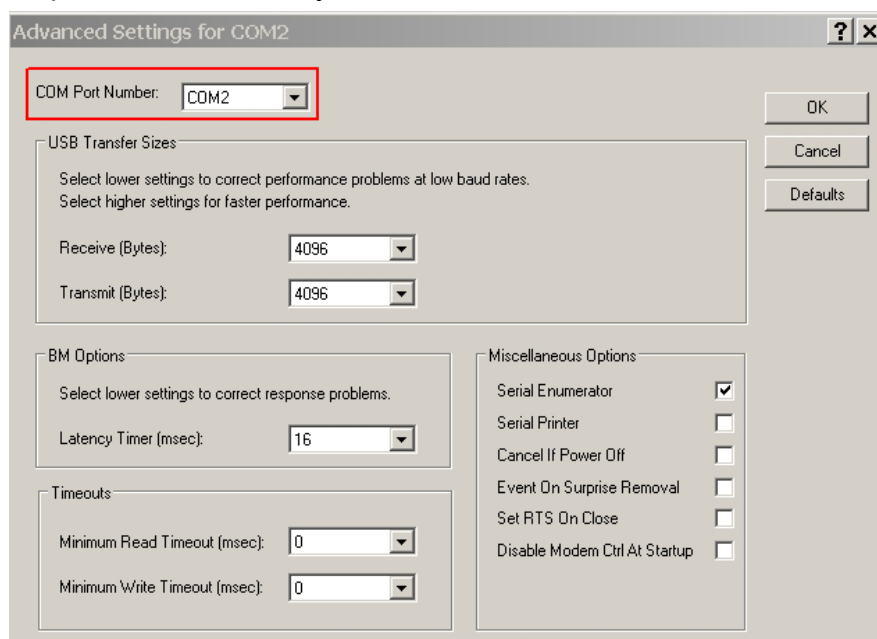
Advanced Settings for COM2

?

COM Port Number: COM2

OK

Cancel

Defaults

USB Transfer Sizes

Select lower settings to correct performance problems at low baud rates.
Select higher settings for faster performance.

Receive (Bytes): 4096

Transmit (Bytes): 4096

BM Options

Select lower settings to correct response problems.

Latency Timer (msec): 16

Miscellaneous Options

Serial Enumerator ☑
Serial Printer ☐
Cancel If Power Off ☐
Event On Surprise Removal ☐
Set RTS On Close ☐
Disable Modem Ctrl At Startup ☐

Timeouts

Minimum Read Timeout (msec): 0

Minimum Write Timeout (msec): 0